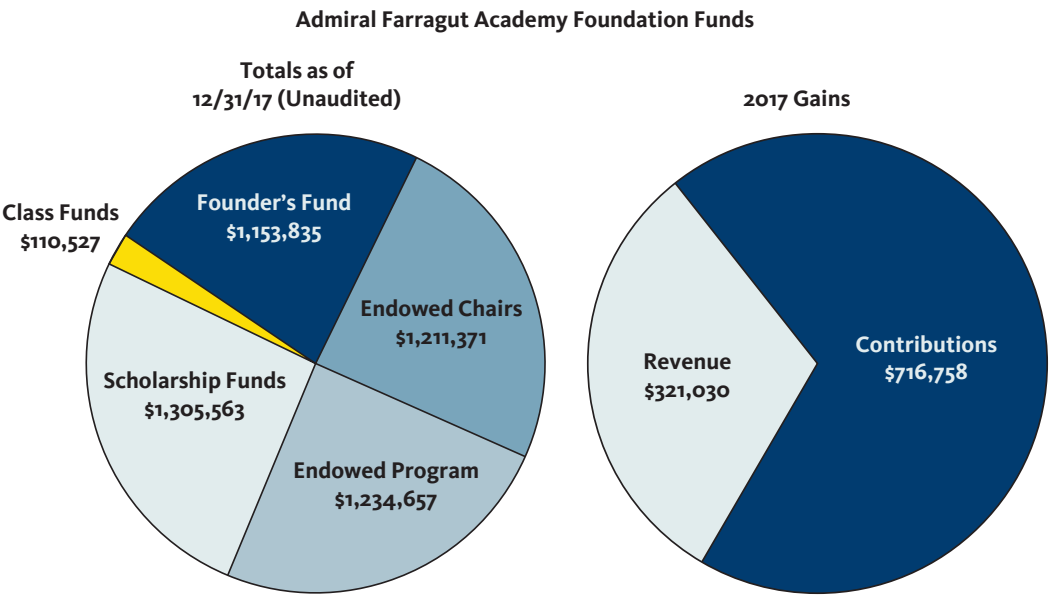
Admiral Farragut Academy Foundation Funds

Totals as of 12/31/17 (Unaudited)

Class Funds
$110,527

Founder's Fund
$1,153,835

Endowed Chairs
$1,211,371

Scholarship Funds
$1,305,563

Endowed Program
$1,234,657

2017 Gains

Revenue
$321,030

Contributions
$716,758